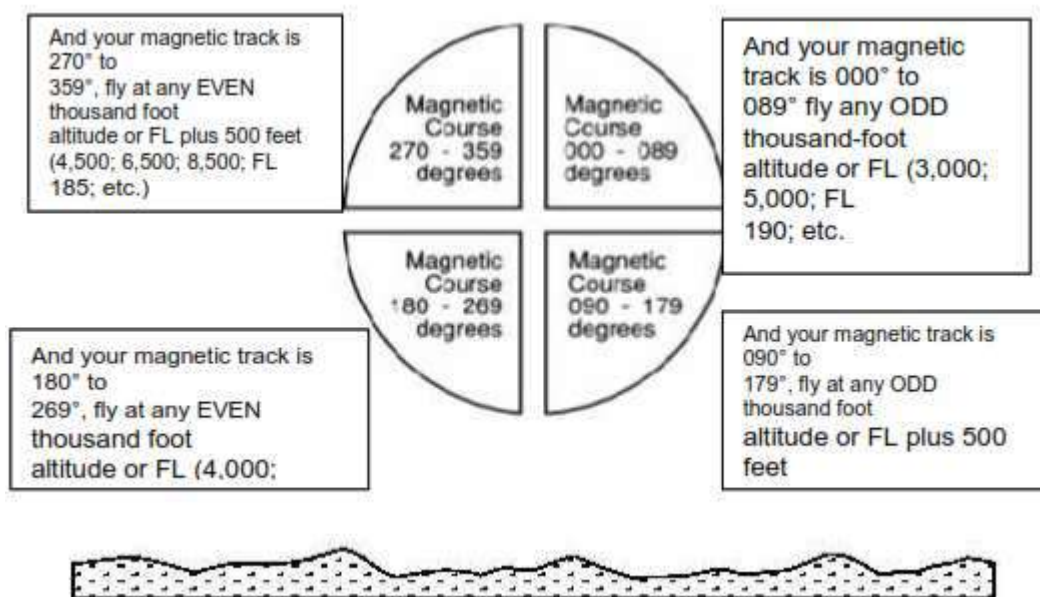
And your magnetic track is 270° to 359°, fly at any EVEN thousand foot altitude or FL plus 500 feet (4,500; 6,500; 8,500; FL 185; etc.)

Magnetic Course 270 - 359 degrees

Magnetic Course 000 - 089 degrees

And your magnetic track is 000° to 089° fly any ODD thousand-foot altitude or FL (3,000; 5,000; FL 190; etc.

Magnetic Course 180 - 269 degrees

Magnetic Course 090 - 179 degrees

And your magnetic track is 180° to 269°, fly at any EVEN thousand foot altitude or FL (4,000;

And your magnetic track is 090° to 179°, fly at any ODD thousand foot altitude or FL plus 500 feet